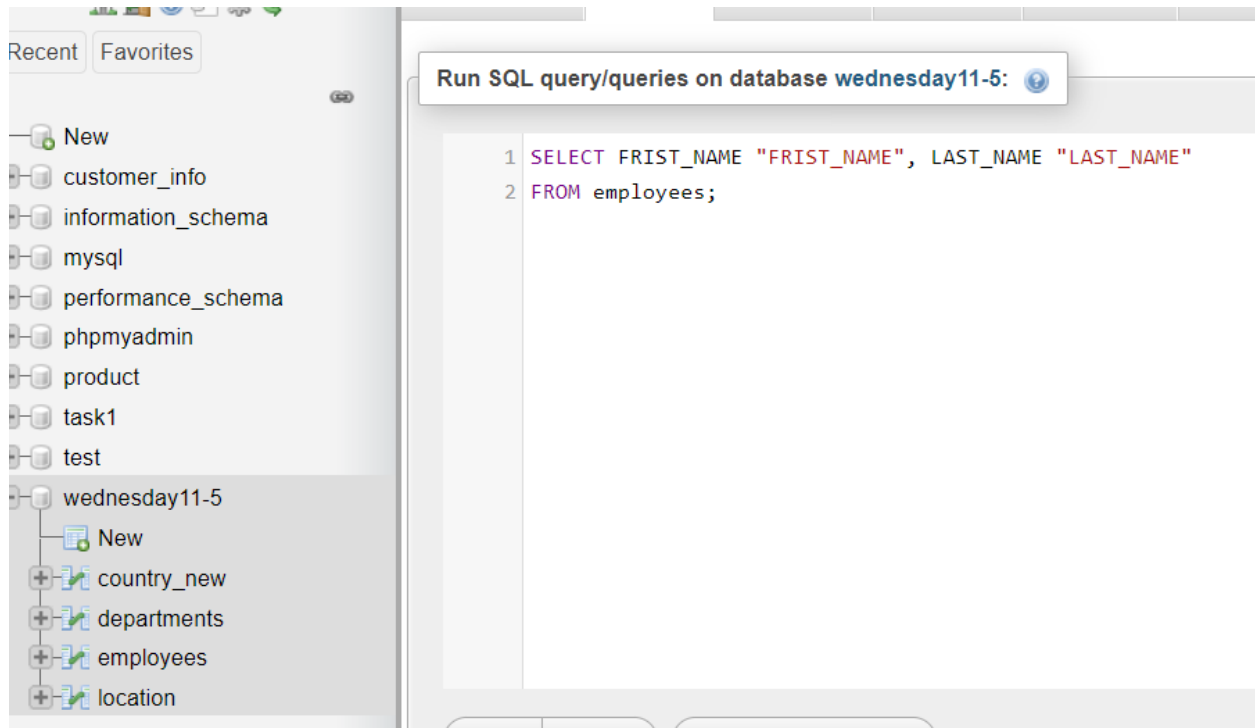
Recent Favorites

New
customer_info
information_schema
mysql
performance_schema
phpmyadmin
product
task1
test
wednesday11-5
New
country_new
departments
employees
location

Run SQL query/queries on database wednesday11-5:

1 SELECT FRIST_NAME "FRIST_NAME", LAST_NAME "LAST_NAME"
2 FROM employees;